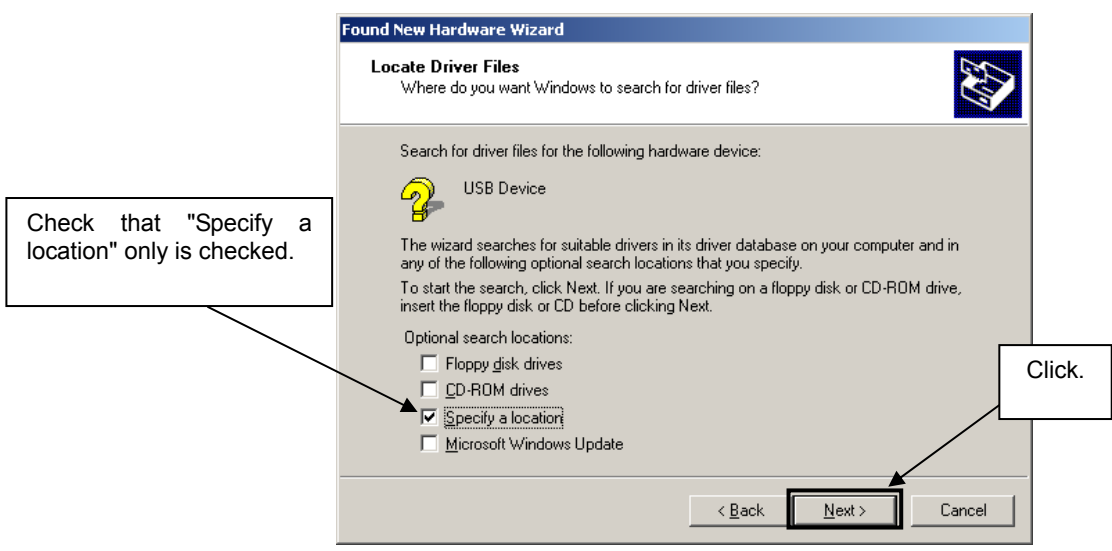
Found New Hardware Wizard

Locate Driver Files
Where do you want Windows to search for driver files?

Search for driver files for the following hardware device:

USB Device

Check that "Specify a location" only is checked.

The wizard searches for suitable drivers in its driver database on your computer and in any of the following optional search locations that you specify.

To start the search, click Next. If you are searching on a floppy disk or CD-ROM drive, insert the floppy disk or CD before clicking Next.

Optional search locations:

Floppy disk drives

CD-ROM drives

Specify a location

Microsoft Windows Update

Click.

< Back

Next >

Cancel